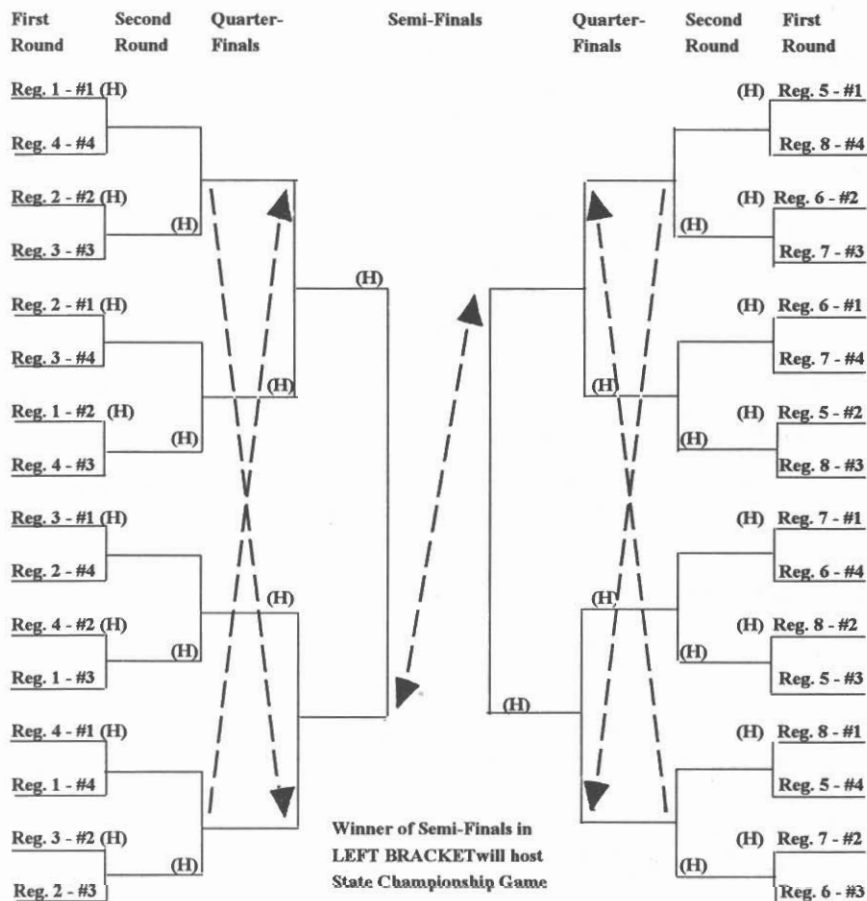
First Round | Second Round | Quarter-Finals | Semi-Finals | Quarter-Finals | Second Round | First Round

Reg. 1 - #1 (H)
Reg. 4 - #4
Reg. 2 - #2 (H)
(H)
Reg. 3 - #3
(H)
Reg. 2 - #1 (H)
Reg. 3 - #4
(H)
Reg. 1 - #2 (H)
(H)
Reg. 4 - #3
Reg. 3 - #1 (H)
Reg. 2 - #4
(H)
Reg. 4 - #2 (H)
(H)
Reg. 1 - #3
Reg. 4 - #1 (H)
Reg. 1 - #4
Reg. 3 - #2 (H)
(H)
Reg. 2 - #3

(H) Reg. 5 - #1
Reg. 8 - #4
(H) Reg. 6 - #2
(H)
Reg. 7 - #3
(H) Reg. 6 - #1
Reg. 7 - #4
(H)
(H) Reg. 5 - #2
(H)
Reg. 8 - #3
(H) Reg. 7 - #1
Reg. 6 - #4
(H)
(H) Reg. 8 - #2
(H)
Reg. 5 - #3
(H)
(H) Reg. 8 - #1
Reg. 5 - #4
(H) Reg. 7 - #2
(H)
Reg. 6 - #3

Winner of Semi-Finals in LEFT BRACKETwill host State Championship Game